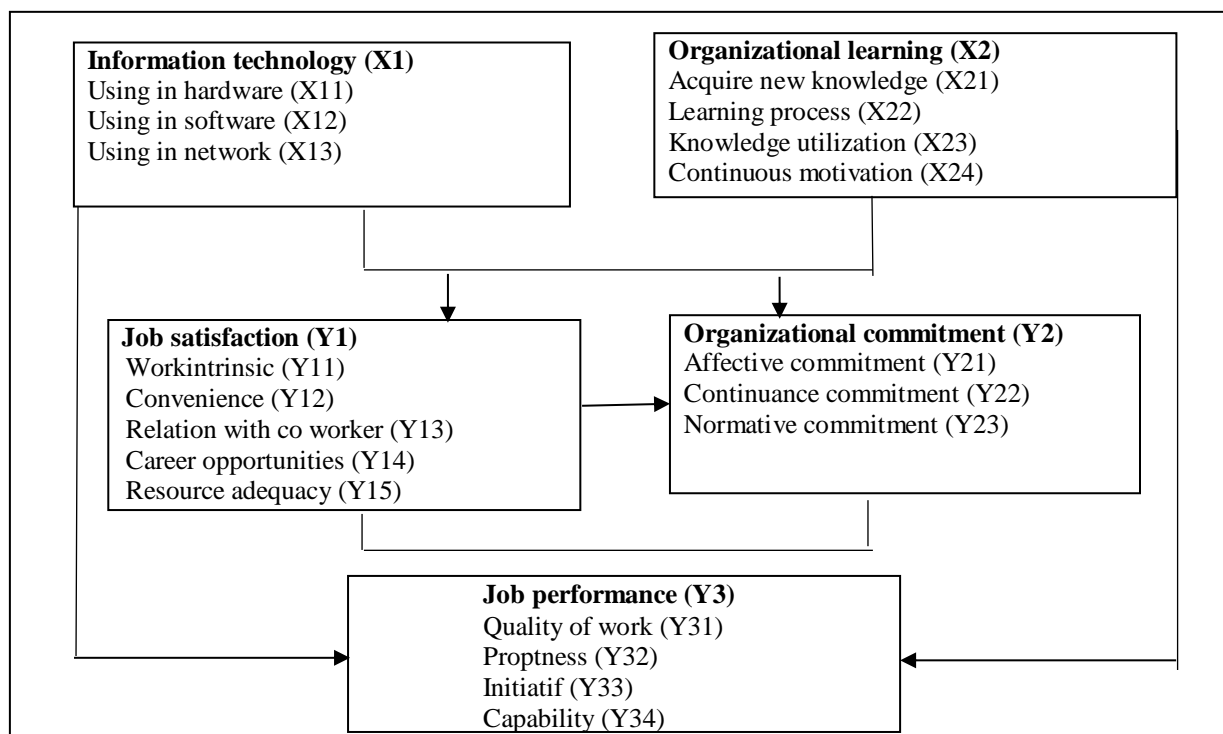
**Information technology (X1)**
Using in hardware (X11)
Using in software (X12)
Using in network (X13)

**Organizational learning (X2)**
Acquire new knowledge (X21)
Learning process (X22)
Knowledge utilization (X23)
Continuous motivation (X24)

**Job satisfaction (Y1)**
Workintrinsic (Y11)
Convenience (Y12)
Relation with co worker (Y13)
Career opportunities (Y14)
Resource adequacy (Y15)

**Organizational commitment (Y2)**
Affective commitment (Y21)
Continuance commitment (Y22)
Normative commitment (Y23)

**Job performance (Y3)**
Quality of work (Y31)
Proptness (Y32)
Initiatif (Y33)
Capability (Y34)